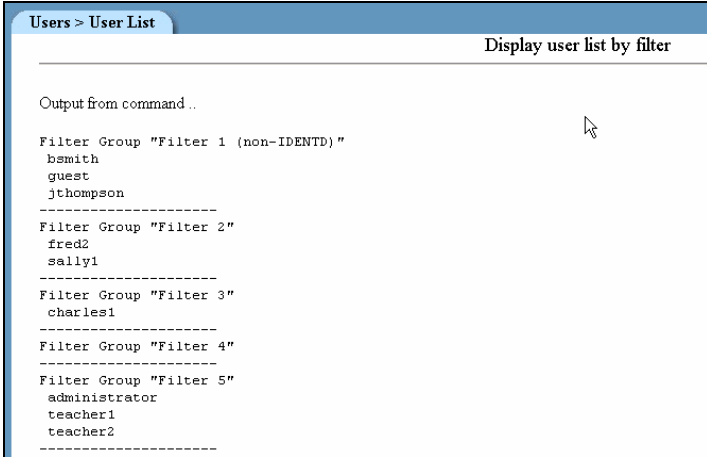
Users > User List

Display user list by filter

Output from command ..

Filter Group "Filter 1 (non-IDENTD)"
bsmith
guest
jthompson
---------------------
Filter Group "Filter 2"
fred2
sally1
---------------------
Filter Group "Filter 3"
charles1
---------------------
Filter Group "Filter 4"
---------------------
Filter Group "Filter 5"
administrator
teacher1
teacher2
---------------------